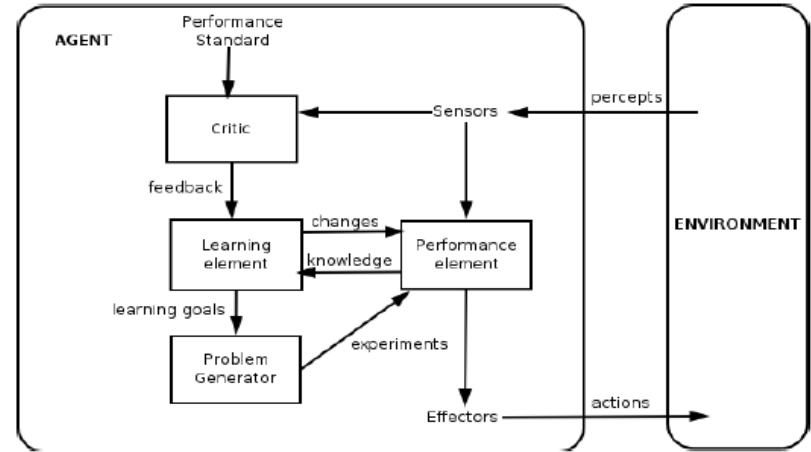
AGENT

Performance Standard

Critic

Sensors

percepts

feedback

changes

Learning element

knowledge

Performance element

ENVIRONMENT

learning goals

experiments

Problem Generator

Effectors

actions